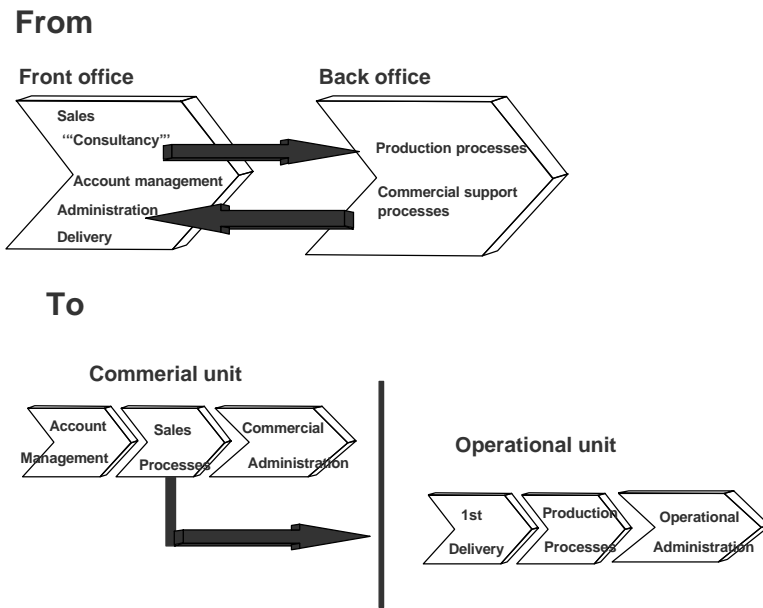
From

Front office

Sales
'"Consultancy"'
Account management
Administration
Delivery

Back office

Production processes
Commercial support processes

To

Commerial unit

Account Management

Sales Processes

Commercial Administration

Operational unit

1st Delivery

Production Processes

Operational Administration